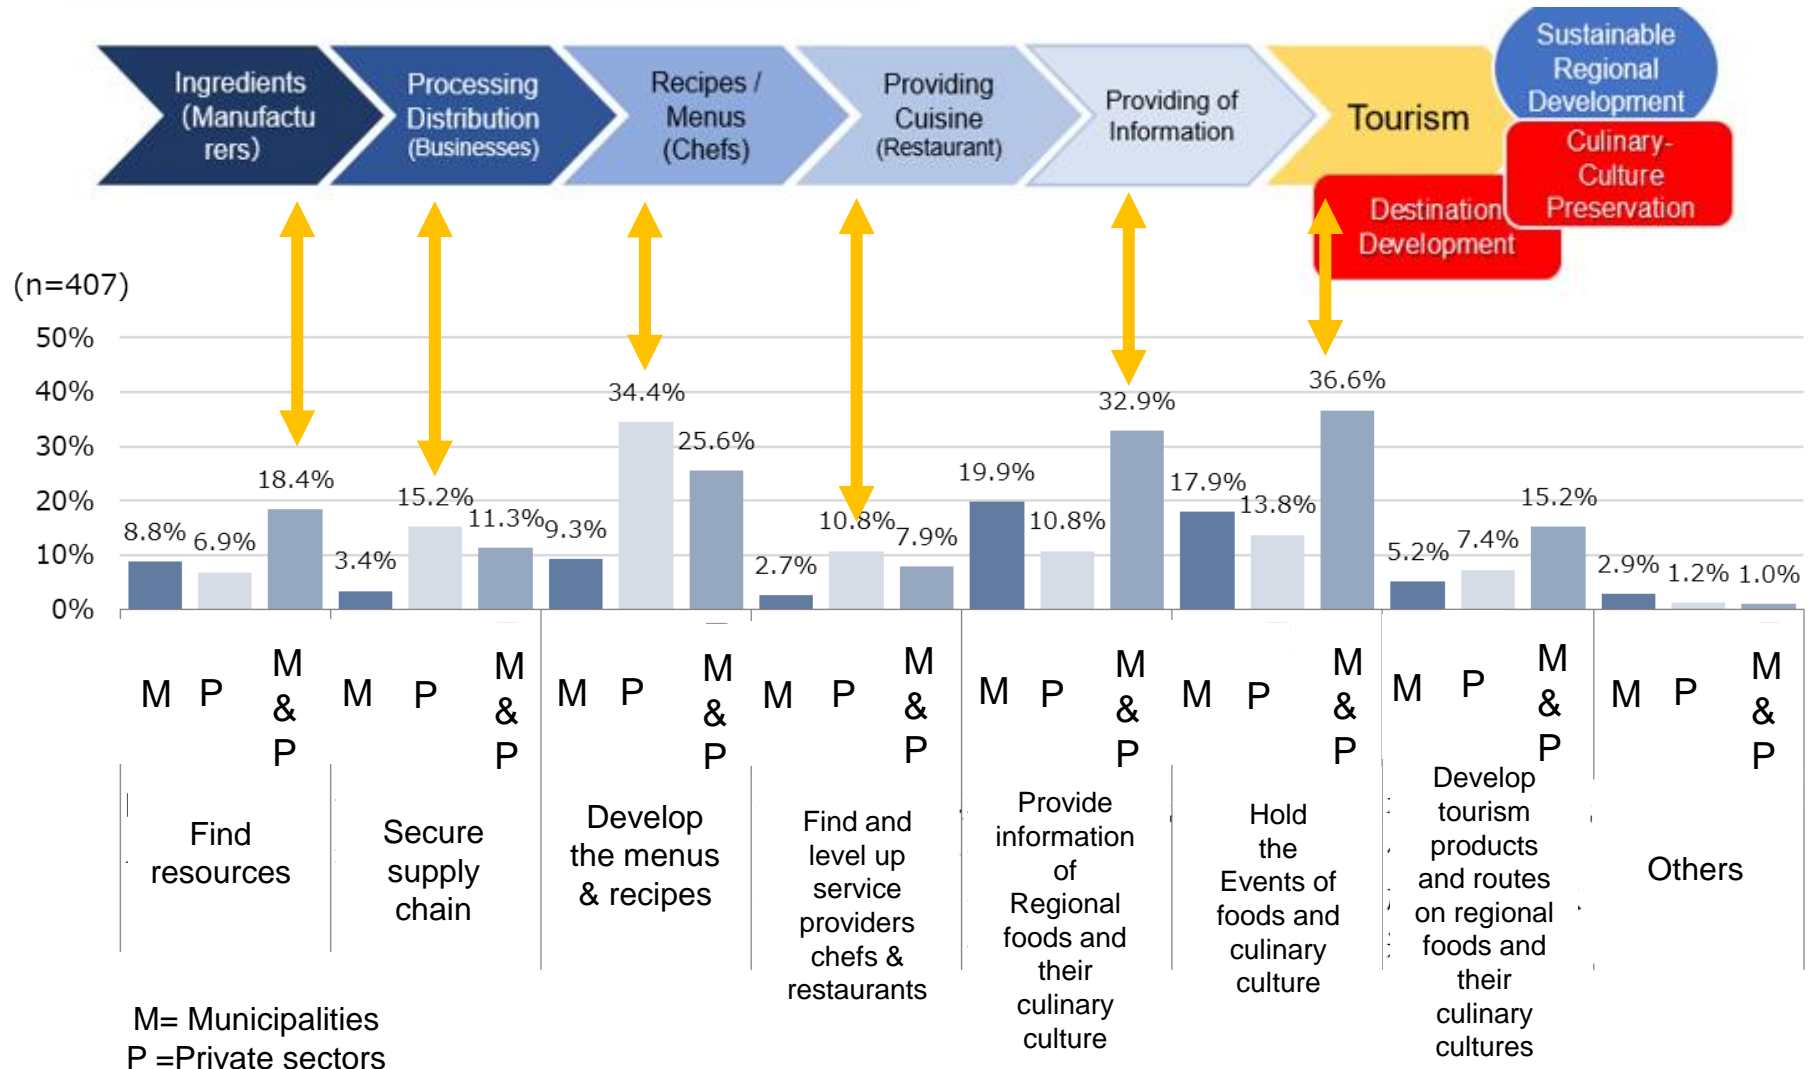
Ingredients (Manufacturers)

Processing Distribution (Businesses)

Recipes / Menus (Chefs)

Providing Cuisine (Restaurant)

Providing of Information

Tourism

Sustainable Regional Development

Culinary-Culture Preservation

Destination Development

(n=407)

50%
40%
30%
20%
10%
0%

8.8% 6.9% 18.4% 3.4% 15.2% 11.3% 9.3% 34.4% 25.6% 2.7% 10.8% 7.9% 19.9% 10.8% 32.9% 17.9% 13.8% 36.6% 5.2% 7.4% 15.2% 2.9% 1.2% 1.0%

| M P M & P | M P M & P | M P M & P | M P M & P | M P M & P | M P M & P | M P M & P | M P M & P |
|---|---|---|---|---|---|---|---|
| Find resources | Secure supply chain | Develop the menus & recipes | Find and level up service providers chefs & restaurants | Provide information of Regional foods and their culinary culture | Hold the Events of foods and culinary culture | Develop tourism products and routes on regional foods and their culinary cultures | Others |

M= Municipalities
P =Private sectors